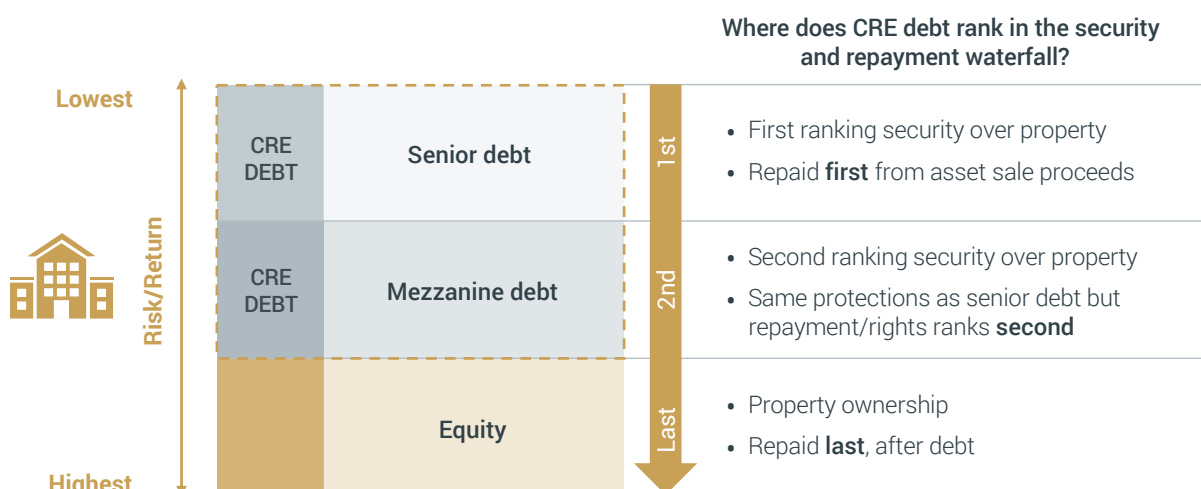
Where does CRE debt rank in the security and repayment waterfall?

Lowest

Risk/Return

Highest

CRE DEBT

Senior debt

1st

• First ranking security over property
• Repaid **first** from asset sale proceeds

CRE DEBT

Mezzanine debt

2nd

• Second ranking security over property
• Same protections as senior debt but repayment/rights ranks **second**

Equity

Last

• Property ownership
• Repaid **last**, after debt